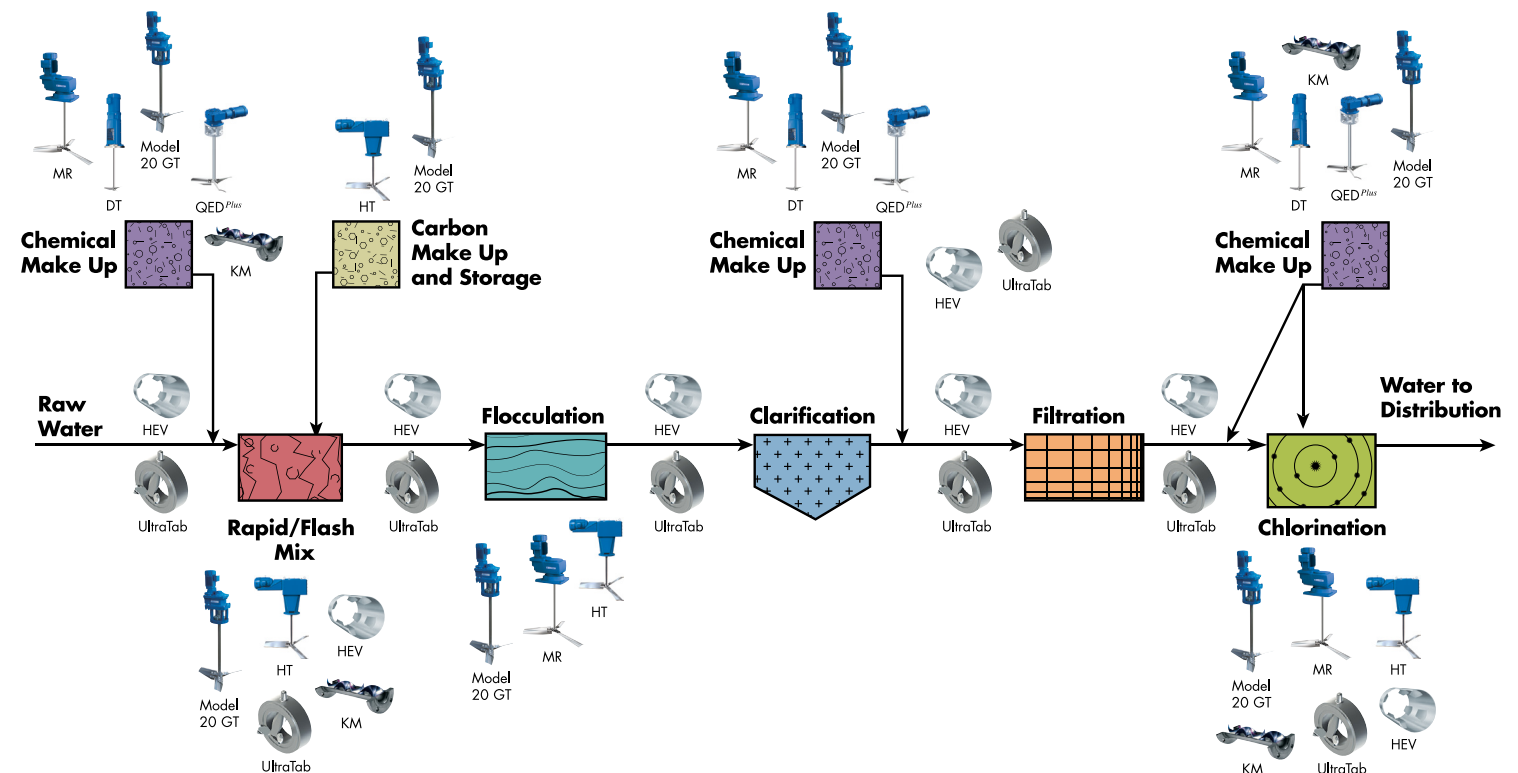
MR
DT
Model 20 GT
QED$^{Plus}$
HT
Model 20 GT
Chemical Make Up
KM
Carbon Make Up and Storage
MR
DT
Model 20 GT
QED$^{Plus}$
Chemical Make Up
HEV
UltraTab
KM
MR
DT
QED$^{Plus}$
Model 20 GT
Chemical Make Up
Raw Water
HEV
UltraTab
Rapid/Flash Mix
HEV
UltraTab
Flocculation
HEV
UltraTab
Clarification
HEV
UltraTab
Filtration
HEV
UltraTab
Water to Distribution
Chlorination
Model 20 GT
HT
HEV
UltraTab
KM
Model 20 GT
MR
HT
Model 20 GT
MR
HT
KM
UltraTab
HEV